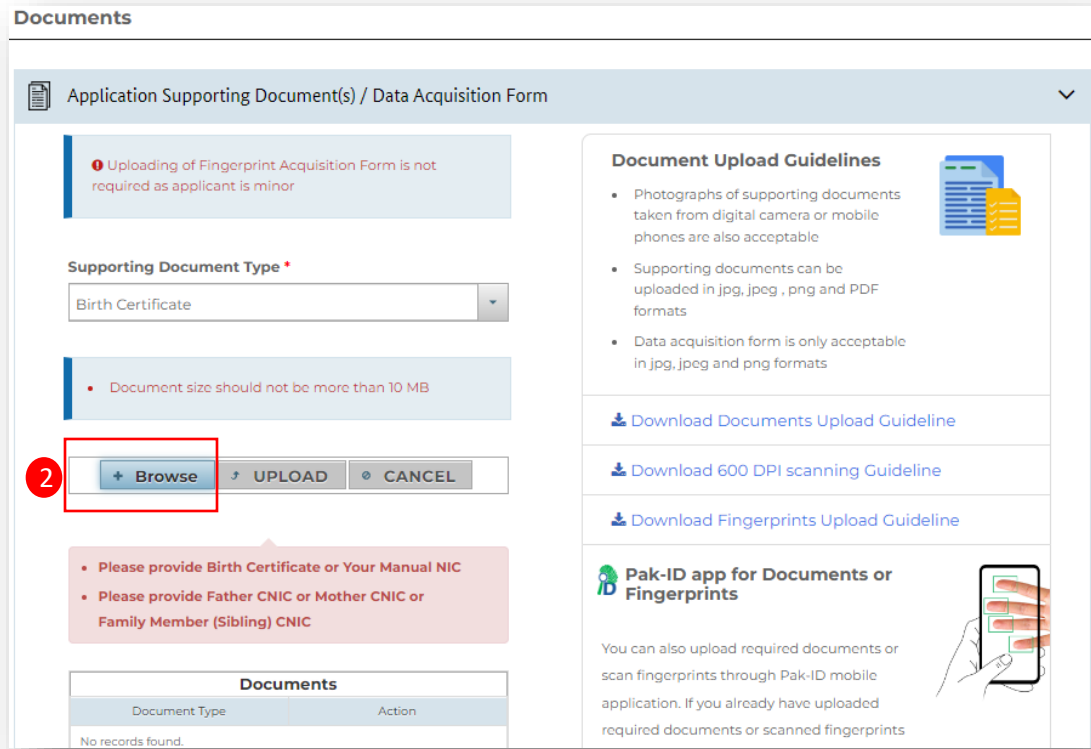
Documents

Application Supporting Document(s) / Data Acquisition Form

Uploading of Fingerprint Acquisition Form is not required as applicant is minor

Supporting Document Type *

Birth Certificate

- Document size should not be more than 10 MB

2

+ Browse  UPLOAD  CANCEL

- Please provide Birth Certificate or Your Manual NIC
- Please provide Father CNIC or Mother CNIC or Family Member (Sibling) CNIC

| Documents | |
|---|---|
| Document Type | Action |
| No records found. | |

Document Upload Guidelines

- Photographs of supporting documents taken from digital camera or mobile phones are also acceptable
- Supporting documents can be uploaded in jpg, jpeg , png and PDF formats
- Data acquisition form is only acceptable in jpg, jpeg and png formats

Download Documents Upload Guideline

Download 600 DPI scanning Guideline

Download Fingerprints Upload Guideline

Pak-ID app for Documents or Fingerprints

You can also upload required documents or scan fingerprints through Pak-ID mobile application. If you already have uploaded required documents or scanned fingerprints